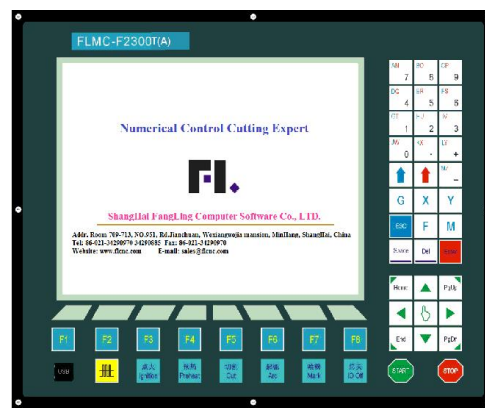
FLMC-F2300T(A)

Numerical Control Cutting Expert

FL

ShangHai FangLing Computer Software Co., LTD.

Addr. Room 709-713, NO.951, Rd.Jianchuan, Wenjangwujia mansion, MinHang, ShangHai, China
Tel: 86-021-34290979 34290985 Fax: 86-021-34290970
Website: www.flcnc.com E-mail: sales@flcnc.com

7
8
9
4
5
6
1
2
3
0
.
+
-
G
X
Y
ESC
F
M
Space
Del
Home
PgUp
End
PgDn

F1
F2
F3
F4
F5
F6
F7
F8

USB
点火 Ignition
预热 Preheat
切割 Cut
起弧 Arc
打标 Mark
开关 IO Off
START
STOP